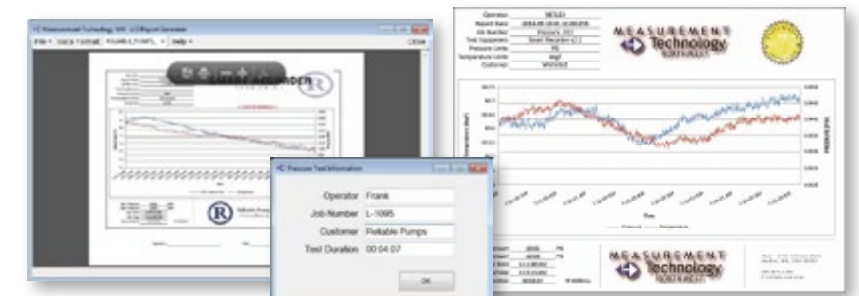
Pressure Test Information

Operator Frank

Job Number L-1095

Customer Reliable Pumps

Test Duration 00:04:07

OK

MEASUREMENT Technology NORTHWEST

Operator

Report Date

Job Number

Test Equipment

Pressure Units

Temperature Units

Customer

Time

MEASUREMENT Technology NORTHWEST

Reliable Pumps

File

Close